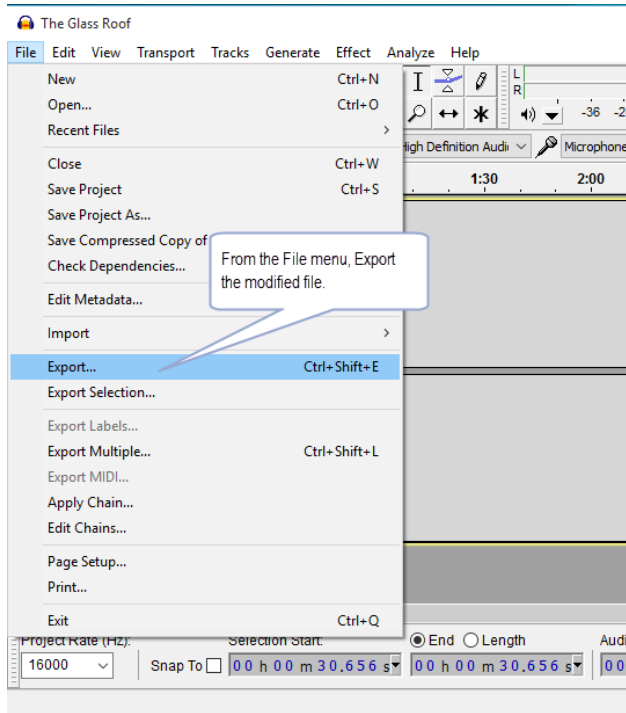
The Glass Roof

File Edit View Transport Tracks Generate Effect Analyze Help

New Ctrl+N
Open... Ctrl+O
Recent Files
Close Ctrl+W
Save Project Ctrl+S
Save Project As...
Save Compressed Copy of
Check Dependencies...
Edit Metadata...
Import
Export... Ctrl+Shift+E
Export Selection...
Export Labels...
Export Multiple... Ctrl+Shift+L
Export MIDI...
Apply Chain...
Edit Chains...
Page Setup...
Print...
Exit Ctrl+Q

From the File menu, Export the modified file.

L
R
-36 -2
High Definition Audi
Microphone
1:30
2:00

Project Rate (Hz):
16000
Snap To
Selection Start:
00 h 00 m 30.656 s
End Length
00 h 00 m 30.656 s
Audi
00